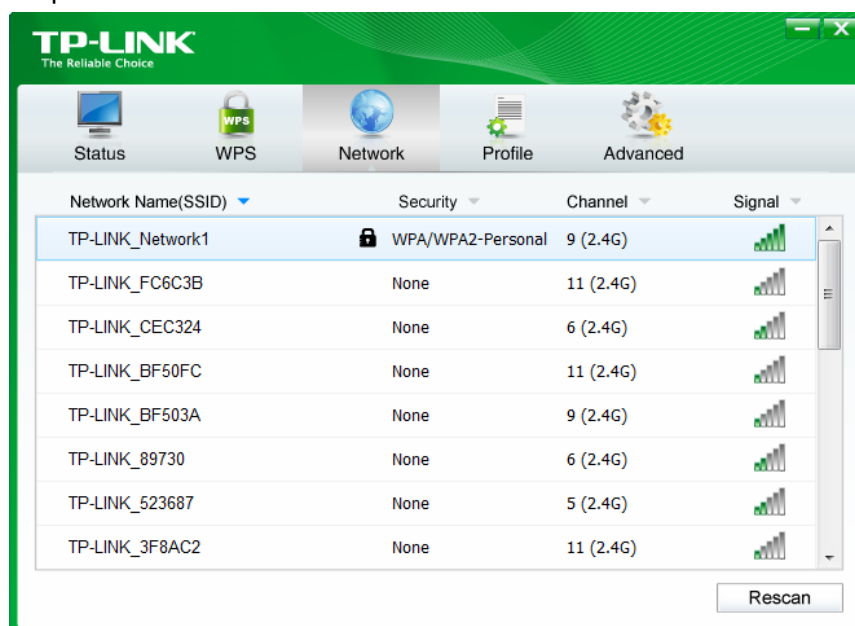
TP-LINK
The Reliable Choice

Status WPS Network Profile Advanced

| Network Name(SSID) | Security | Channel | Signal |
|---|---|---|---|
| TP-LINK_Network1 | WPA/WPA2-Personal | 9 (2.4G) | |
| TP-LINK_FC6C3B | None | 11 (2.4G) | |
| TP-LINK_CEC324 | None | 6 (2.4G) | |
| TP-LINK_BF50FC | None | 11 (2.4G) | |
| TP-LINK_BF503A | None | 9 (2.4G) | |
| TP-LINK_89730 | None | 6 (2.4G) | |
| TP-LINK_523687 | None | 5 (2.4G) | |
| TP-LINK_3F8AC2 | None | 11 (2.4G) | |

Rescan